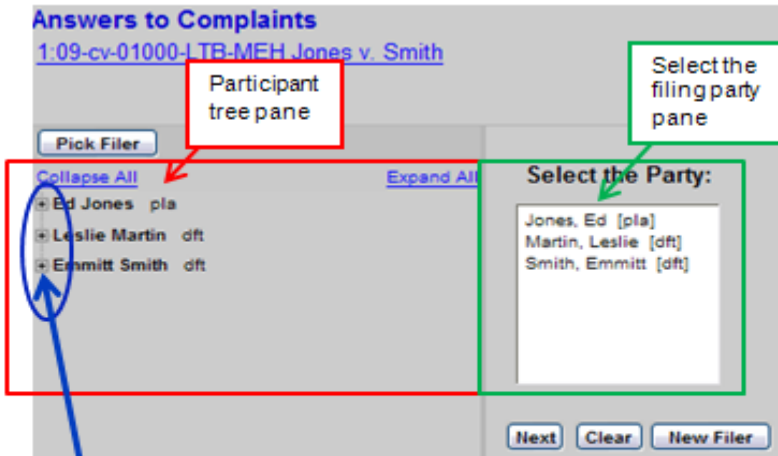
Answers to Complaints
1:09-cv-01000-LTB-MEH Jones v. Smith

Participant tree pane

Select the filing party pane

Pick Filer

Collapse All
Expand All

Ed Jones pla
Leslie Martin dft
Emmitt Smith dft

Select the Party:

Jones, Ed [pla]
Martin, Leslie [dft]
Smith, Emmitt [dft]

Next
Clear
New Filer